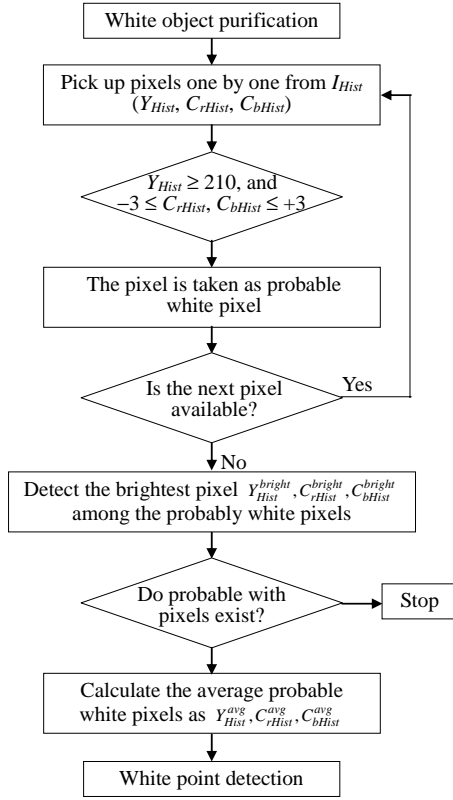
White object purification

Pick up pixels one by one from $I_{Hist}$ ($Y_{Hist}$, $C_{rHist}$, $C_{bHist}$)

$Y_{Hist} \geq 210$, and $-3 \leq C_{rHist}, C_{bHist} \leq +3$

The pixel is taken as probable white pixel

Is the next pixel available?

Yes

No

Detect the brightest pixel $Y_{Hist}^{bright}, C_{rHist}^{bright}, C_{bHist}^{bright}$ among the probably white pixels

Do probable with pixels exist?

Stop

Calculate the average probable white pixels as $Y_{Hist}^{avg}, C_{rHist}^{avg}, C_{bHist}^{avg}$

White point detection